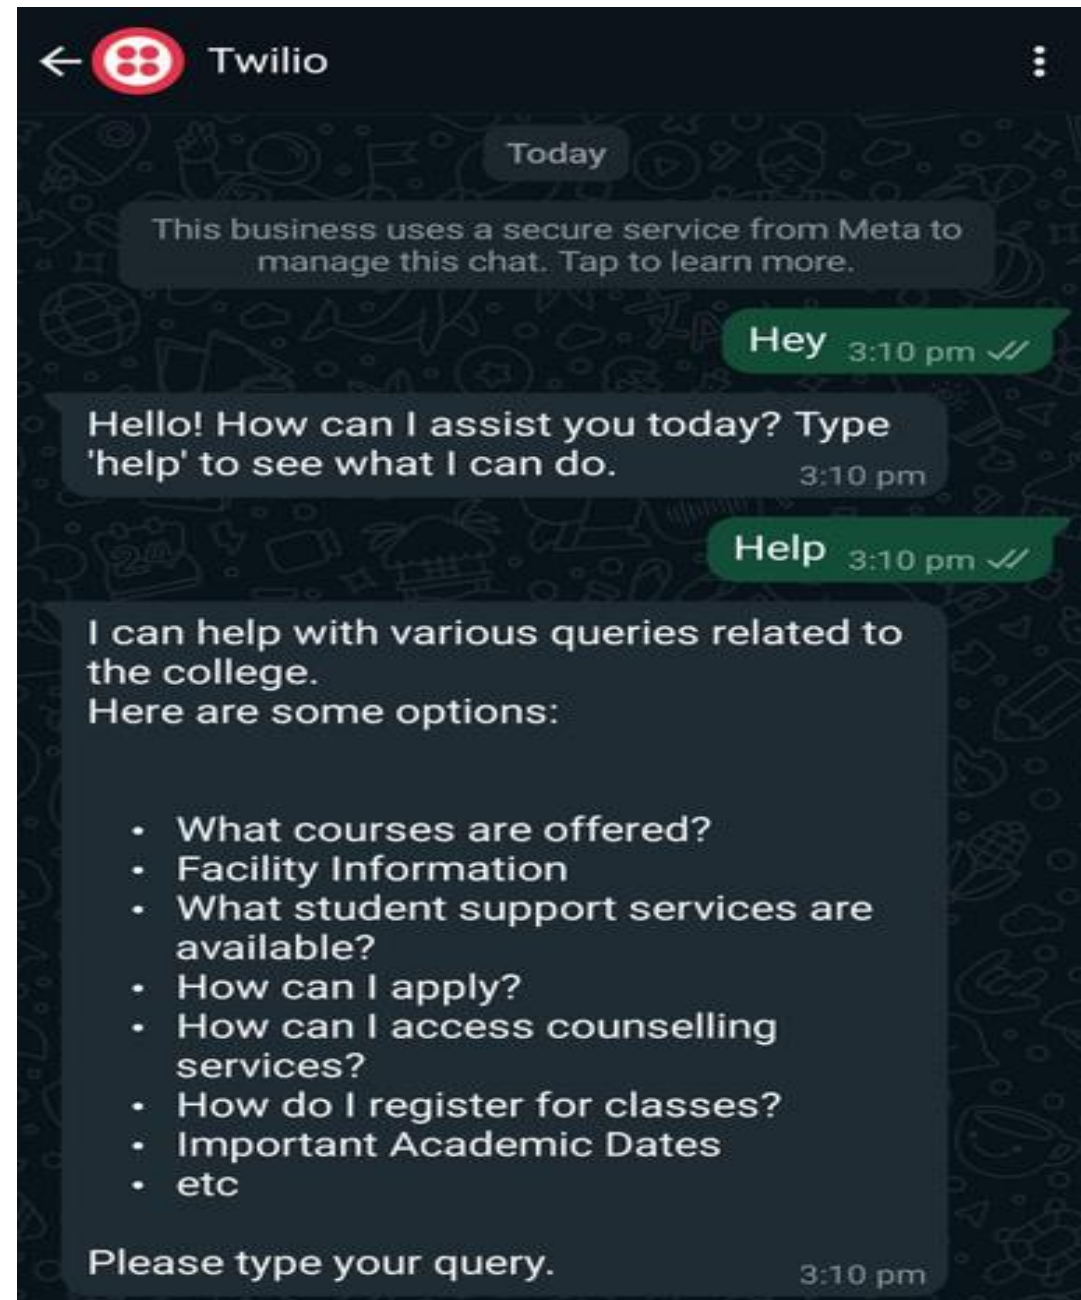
Twilio

Today

This business uses a secure service from Meta to manage this chat. Tap to learn more.

Hey 3:10 pm

Hello! How can I assist you today? Type 'help' to see what I can do. 3:10 pm

Help 3:10 pm

I can help with various queries related to the college.
Here are some options:

- What courses are offered?
- Facility Information
- What student support services are available?
- How can I apply?
- How can I access counselling services?
- How do I register for classes?
- Important Academic Dates
- etc

Please type your query. 3:10 pm